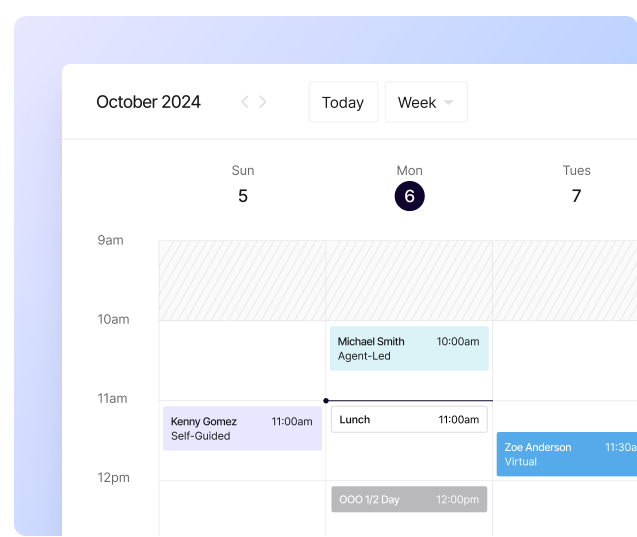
October 2024

Today

Week

Sun
5

Mon
6

Tues
7

9am

10am

Michael Smith 10:00am
Agent-Led

11am

Kenny Gomez 11:00am
Self-Guided

Lunch 11:00am

Zoe Anderson 11:30a
Virtual

12pm

OOO 1/2 Day 12:00pm